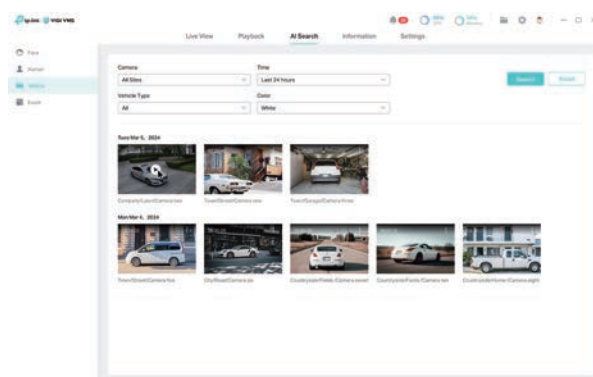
tp-link | VIGI VMS

Live View
Playback
AI Search
Information
Settings

Face
Human
Vehicle
Event

Camera
All Sites
Time
Last 24 hours
Search
Reset
Vehicle Type
All
Color
White

Tues Mar 5, 2024

Company/Lawn/Camera two
Town/Street/Camera one
Town/Garage/Camera three

Mon Mar 4, 2024

Town/Street/Camera five
City/Road/Camera six
Countryside/Fields/Camera seven
Countryside/Fields/Camera ten
Countryside/Home/Camera eight